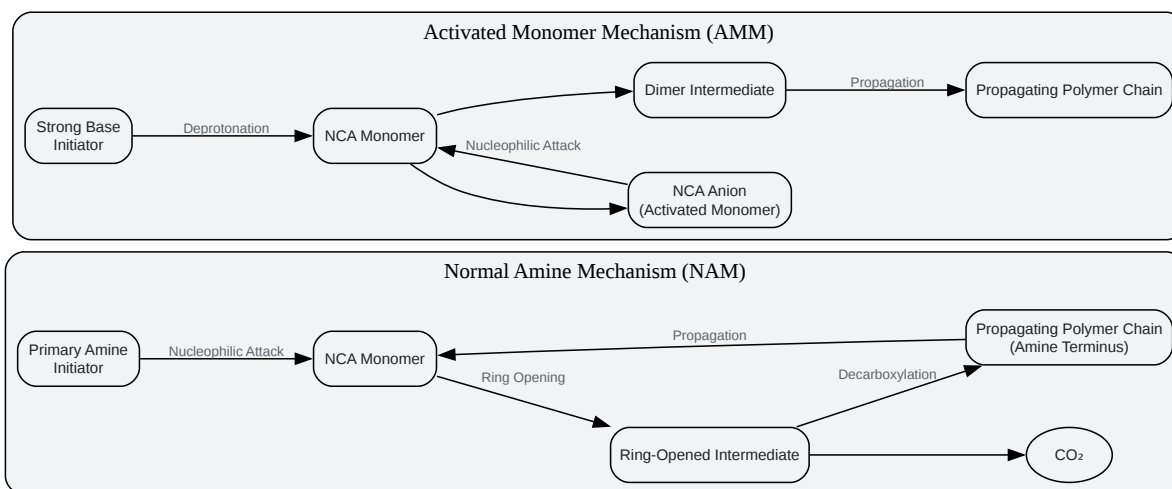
Activated Monomer Mechanism (AMM)

Strong Base Initiator

Deprotonation

NCA Monomer

Dimer Intermediate

Propagation

Propagating Polymer Chain

Nucleophilic Attack

NCA Anion (Activated Monomer)

Normal Amine Mechanism (NAM)

Primary Amine Initiator

Nucleophilic Attack

NCA Monomer

Propagation

Propagating Polymer Chain (Amine Terminus)

Ring Opening

Decarboxylation

Ring-Opened Intermediate

$CO_2$